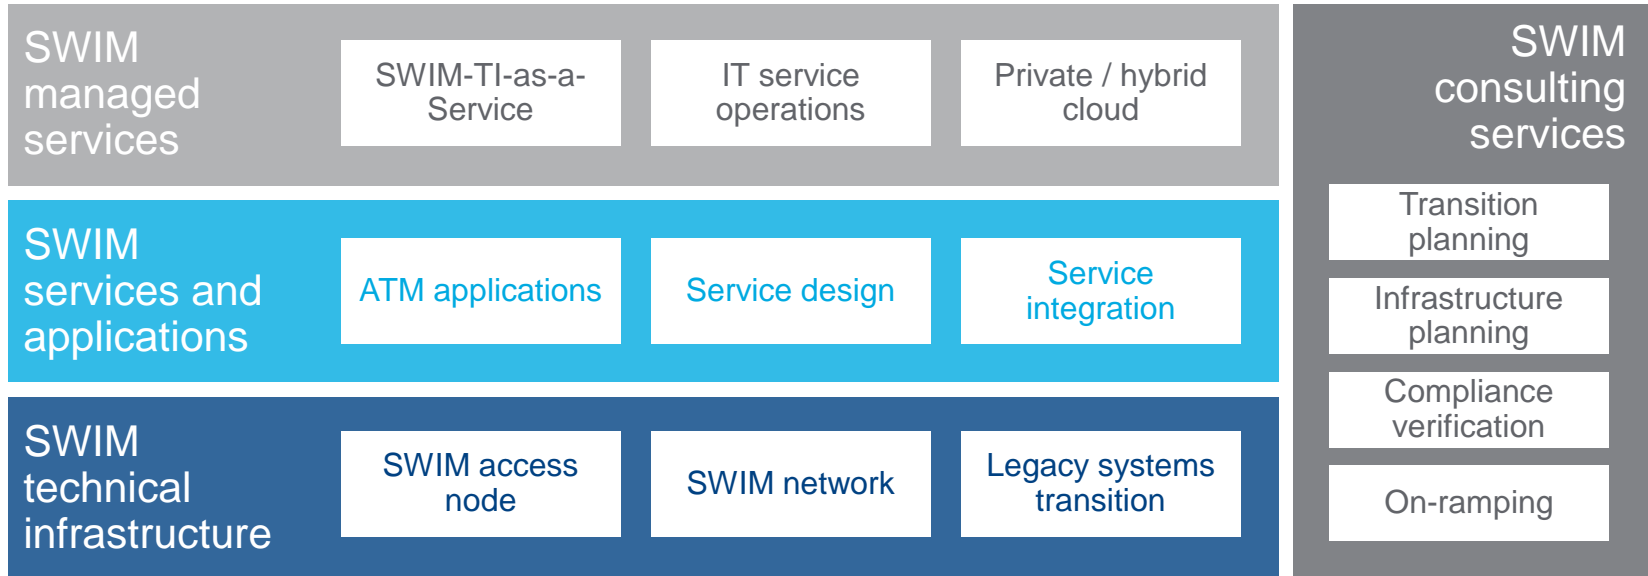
SWIM managed services

SWIM-TI-as-a-Service

IT service operations

Private / hybrid cloud

SWIM services and applications

ATM applications

Service design

Service integration

SWIM technical infrastructure

SWIM access node

SWIM network

Legacy systems transition

SWIM consulting services

Transition planning

Infrastructure planning

Compliance verification

On-ramping